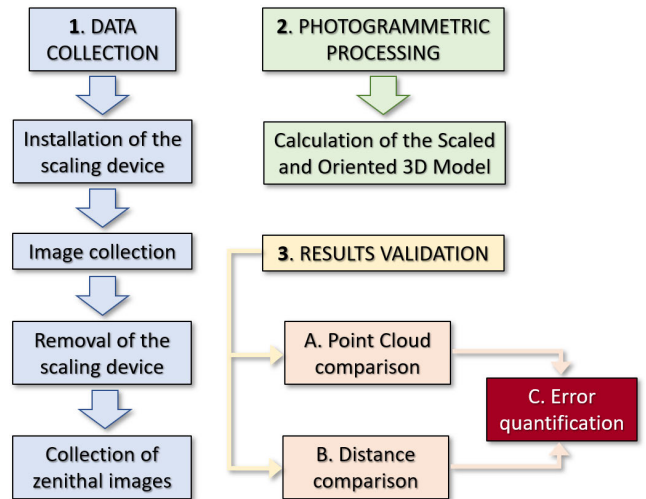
1. DATA COLLECTION

Installation of the scaling device

Image collection

Removal of the scaling device

Collection of zenithal images

2. PHOTOGRAMMETRIC PROCESSING

Calculation of the Scaled and Oriented 3D Model

3. RESULTS VALIDATION

A. Point Cloud comparison

B. Distance comparison

C. Error quantification